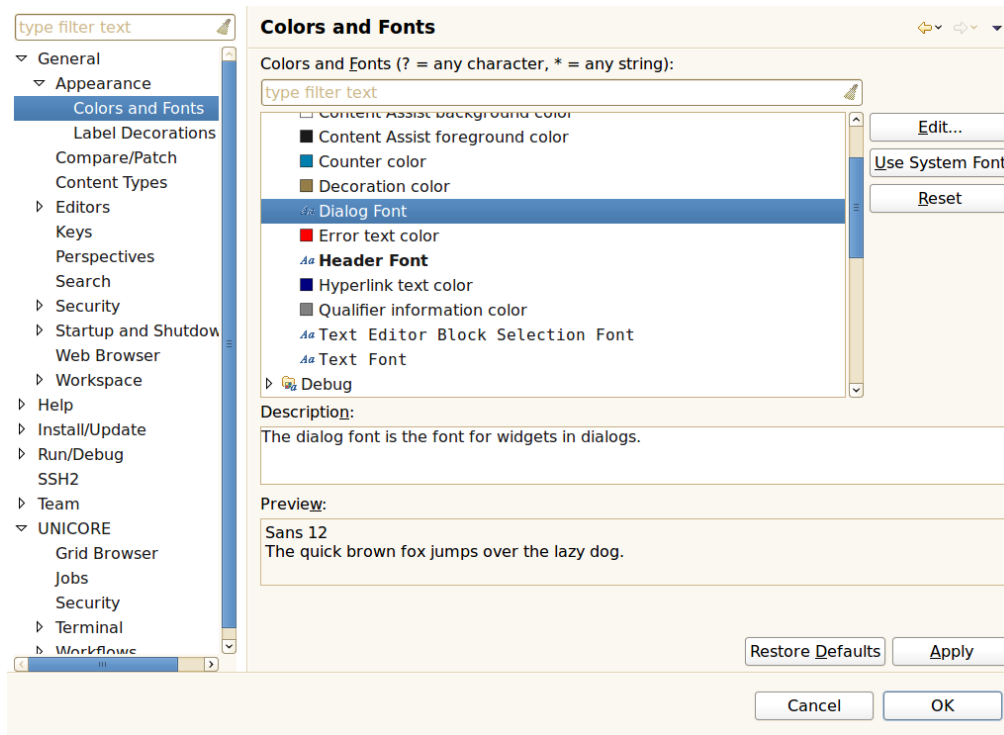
type filter text

General
Appearance
Colors and Fonts
Label Decorations
Compare/Patch
Content Types
Editors
Keys
Perspectives
Search
Security
Startup and Shutdow
Web Browser
Workspace
Help
Install/Update
Run/Debug
SSH2
Team
UNICORE
Grid Browser
Jobs
Security
Terminal
Workflows

Colors and Fonts

Colors and Fonts (? = any character, * = any string):

type filter text

Content Assist background color
Content Assist foreground color
Counter color
Decoration color
Dialog Font
Error text color
Header Font
Hyperlink text color
Qualifier information color
Text Editor Block Selection Font
Text Font
Debug

Edit...
Use System Font
Reset

Description:
The dialog font is the font for widgets in dialogs.

Preview:
Sans 12
The quick brown fox jumps over the lazy dog.

Restore Defaults
Apply

Cancel
OK